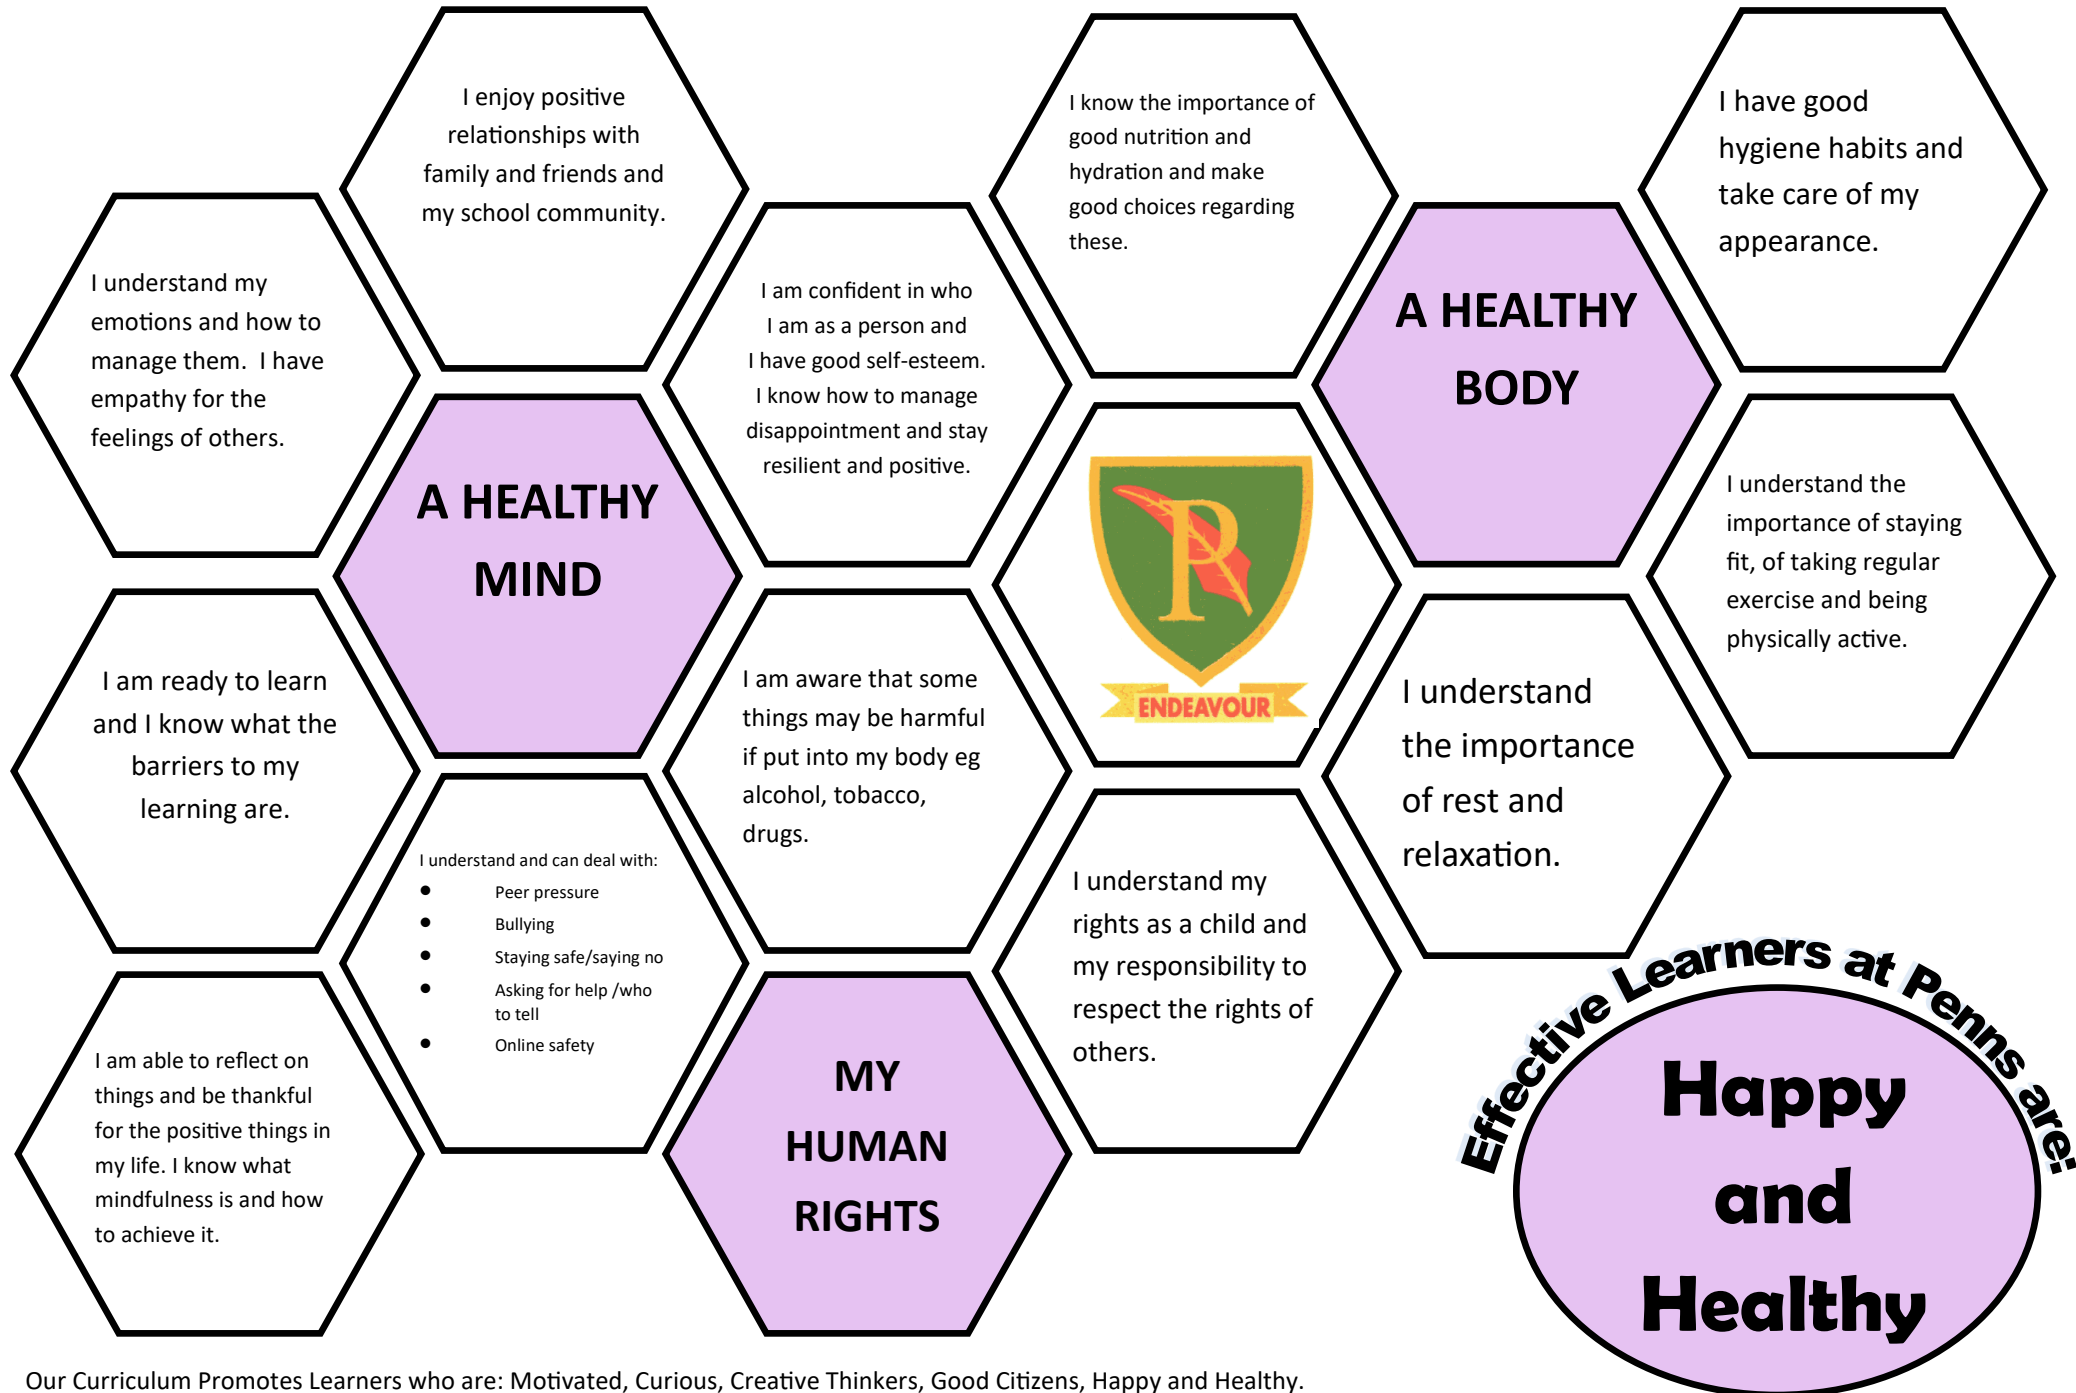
I enjoy positive relationships with family and friends and my school community.

I understand my emotions and how to manage them. I have empathy for the feelings of others.

A HEALTHY MIND

I am confident in who I am as a person and I have good self-esteem. I know how to manage disappointment and stay resilient and positive.

I know the importance of good nutrition and hydration and make good choices regarding these.

A HEALTHY BODY

I have good hygiene habits and take care of my appearance.

P

ENDEAVOUR

I understand the importance of staying fit, of taking regular exercise and being physically active.

I am ready to learn and I know what the barriers to my learning are.

I am aware that some things may be harmful if put into my body eg alcohol, tobacco, drugs.

I understand the importance of rest and relaxation.

I understand and can deal with:
- Peer pressure
- Bullying
- Staying safe/saying no
- Asking for help /who to tell
- Online safety

I understand my rights as a child and my responsibility to respect the rights of others.

I am able to reflect on things and be thankful for the positive things in my life. I know what mindfulness is and how to achieve it.

MY HUMAN RIGHTS

Effective Learners at Penns are:

Happy and Healthy

Our Curriculum Promotes Learners who are: Motivated, Curious, Creative Thinkers, Good Citizens, Happy and Healthy.